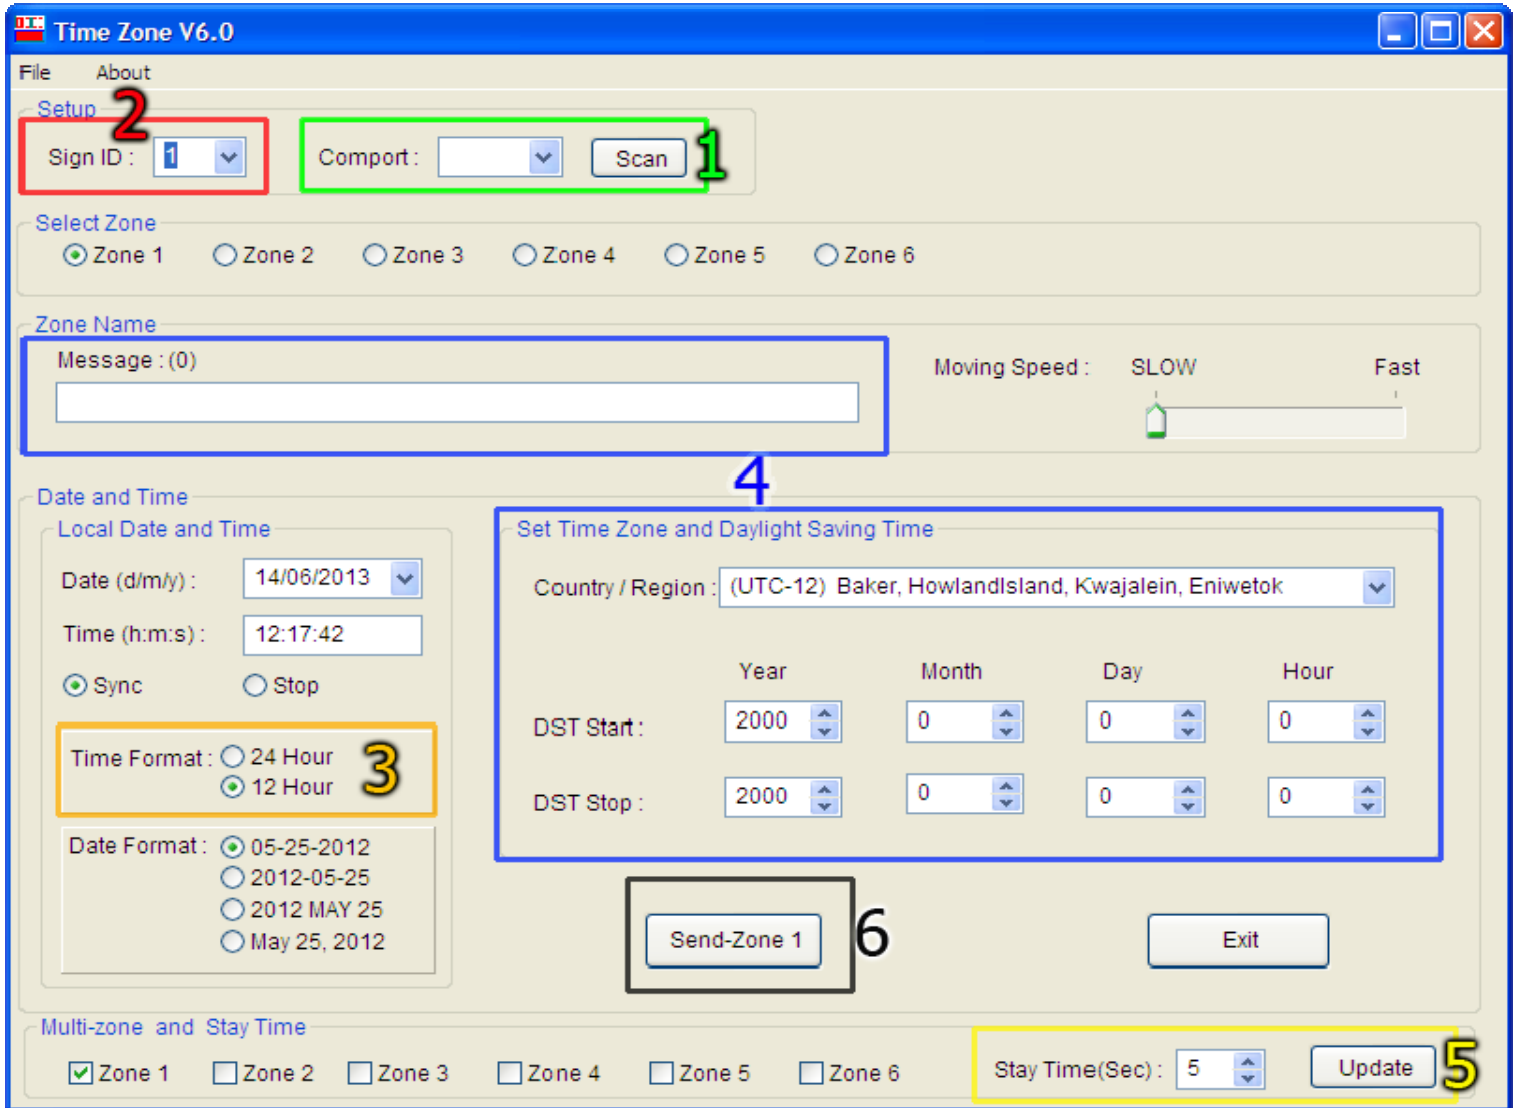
Time Zone V6.0

File About

Setup

2

Sign ID : 1

Comport :

Scan

1

Select Zone

Zone 1 Zone 2 Zone 3 Zone 4 Zone 5 Zone 6

Zone Name

Message : (0)

Moving Speed : SLOW Fast

4

Date and Time

Local Date and Time

Date (d/m/y) : 14/06/2013

Time (h:m:s) : 12:17:42

Sync Stop

Time Format : 24 Hour 12 Hour

3

Date Format : 05-25-2012 2012-05-25 2012 MAY 25 May 25, 2012

Set Time Zone and Daylight Saving Time

Country / Region : (UTC-12) Baker, HowlandIsland, Kwajalein, Eniwetok

| | Year | Month | Day | Hour |
|---|---|---|---|---|
| DST Start : | 2000 | 0 | 0 | 0 |
| DST Stop : | 2000 | 0 | 0 | 0 |

Send-Zone 1

6

Exit

Multi-zone and Stay Time

Zone 1 Zone 2 Zone 3 Zone 4 Zone 5 Zone 6

Stay Time(Sec) : 5

Update

5